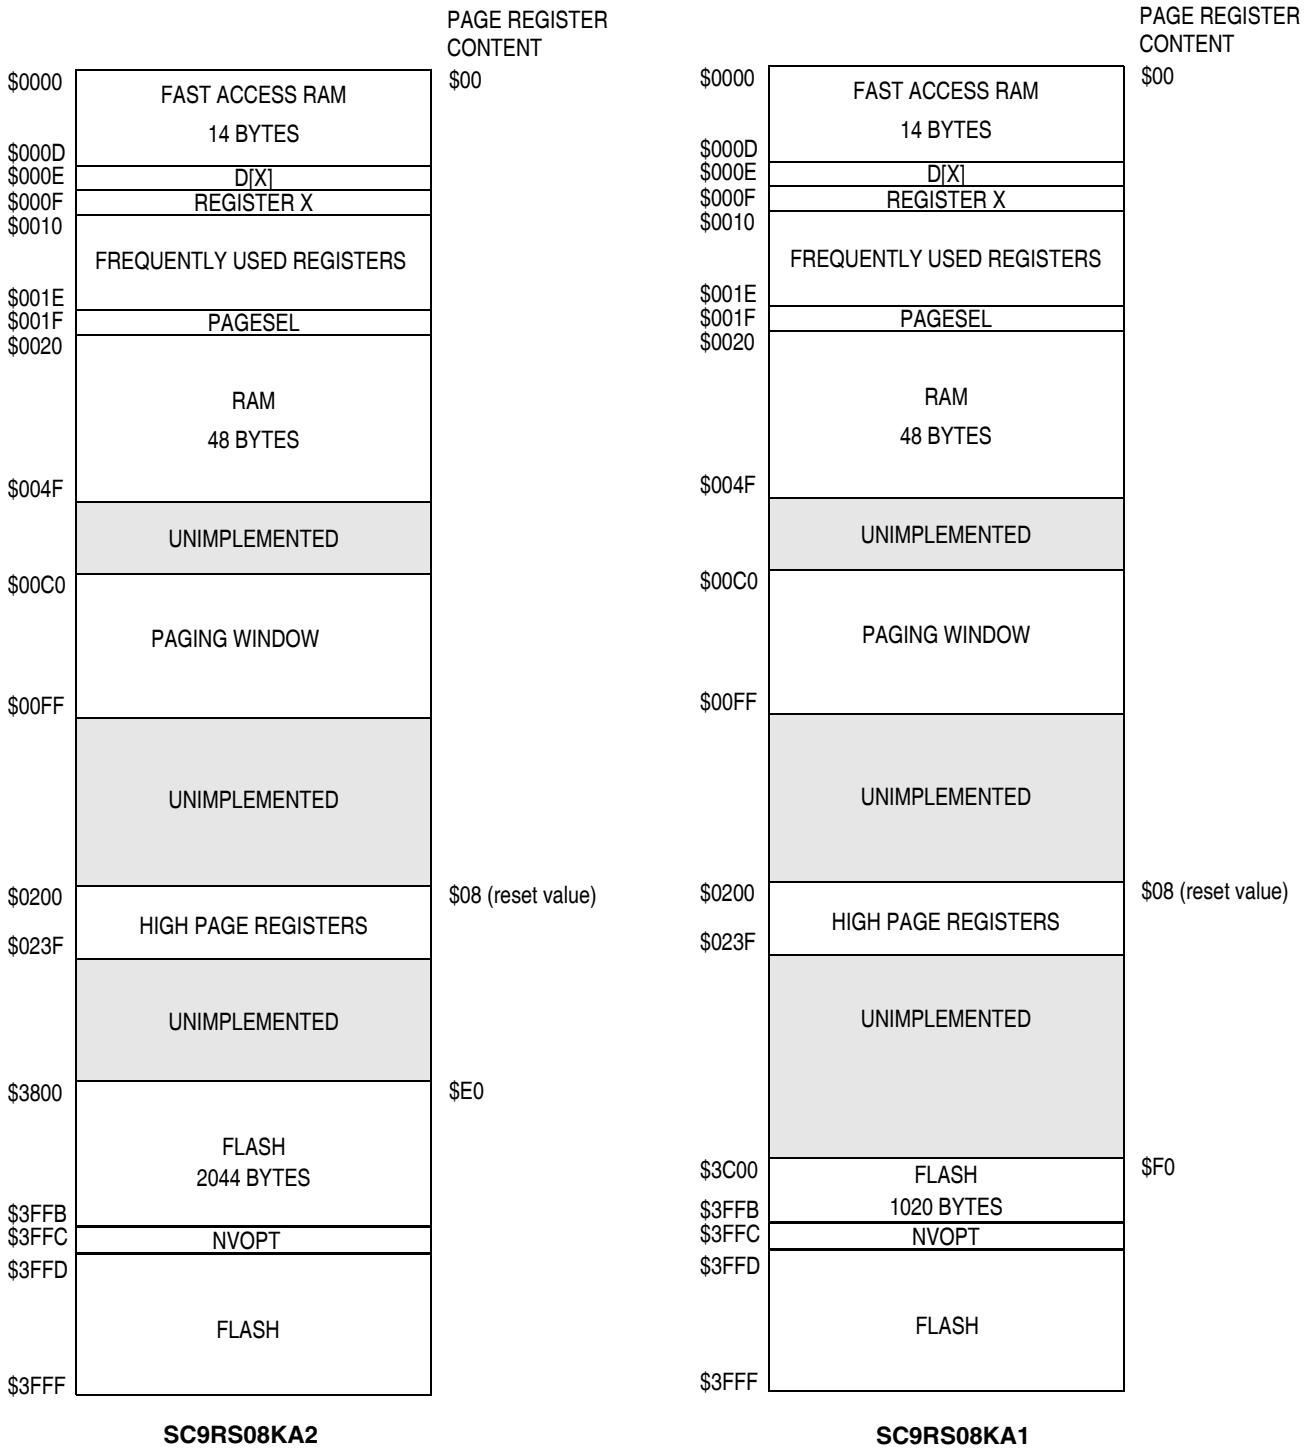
PAGE REGISTER CONTENT

$0000
FAST ACCESS RAM
14 BYTES
$00
$000D
$000E
D[X]
$000F
REGISTER X
$0010
FREQUENTLY USED REGISTERS
$001E
$001F
PAGESEL
$0020
RAM
48 BYTES
$004F
UNIMPLEMENTED
$00C0
PAGING WINDOW
$00FF
UNIMPLEMENTED
$0200
HIGH PAGE REGISTERS
$08 (reset value)
$023F
UNIMPLEMENTED
$3800
FLASH
2044 BYTES
$E0
$3FFB
$3FFC
NVOPT
$3FFD
FLASH
$3FFF

SC9RS08KA2

PAGE REGISTER CONTENT

$0000
FAST ACCESS RAM
14 BYTES
$00
$000D
$000E
D[X]
$000F
REGISTER X
$0010
FREQUENTLY USED REGISTERS
$001E
$001F
PAGESEL
$0020
RAM
48 BYTES
$004F
UNIMPLEMENTED
$00C0
PAGING WINDOW
$00FF
UNIMPLEMENTED
$0200
HIGH PAGE REGISTERS
$08 (reset value)
$023F
UNIMPLEMENTED
$3C00
FLASH
1020 BYTES
$F0
$3FFB
$3FFC
NVOPT
$3FFD
FLASH
$3FFF

SC9RS08KA1